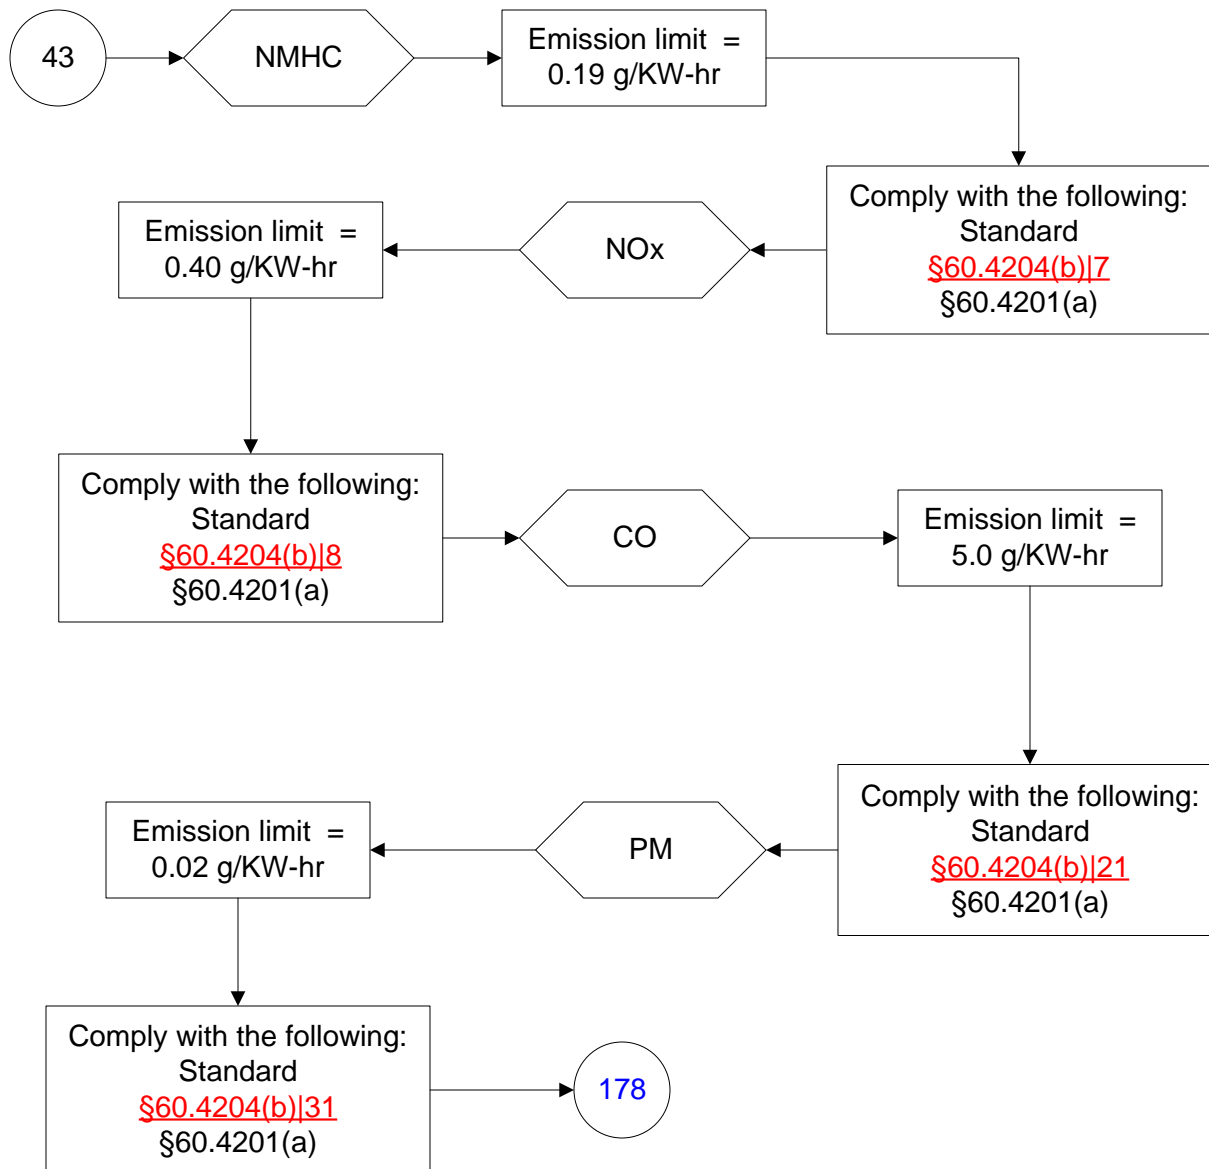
43

NMHC

Emission limit = 0.19 g/KW-hr

Comply with the following: Standard §60.4204(b)|7 §60.4201(a)

NOx

Emission limit = 0.40 g/KW-hr

Comply with the following: Standard §60.4204(b)|8 §60.4201(a)

CO

Emission limit = 5.0 g/KW-hr

Comply with the following: Standard §60.4204(b)|21 §60.4201(a)

PM

Emission limit = 0.02 g/KW-hr

Comply with the following: Standard §60.4204(b)|31 §60.4201(a)

178